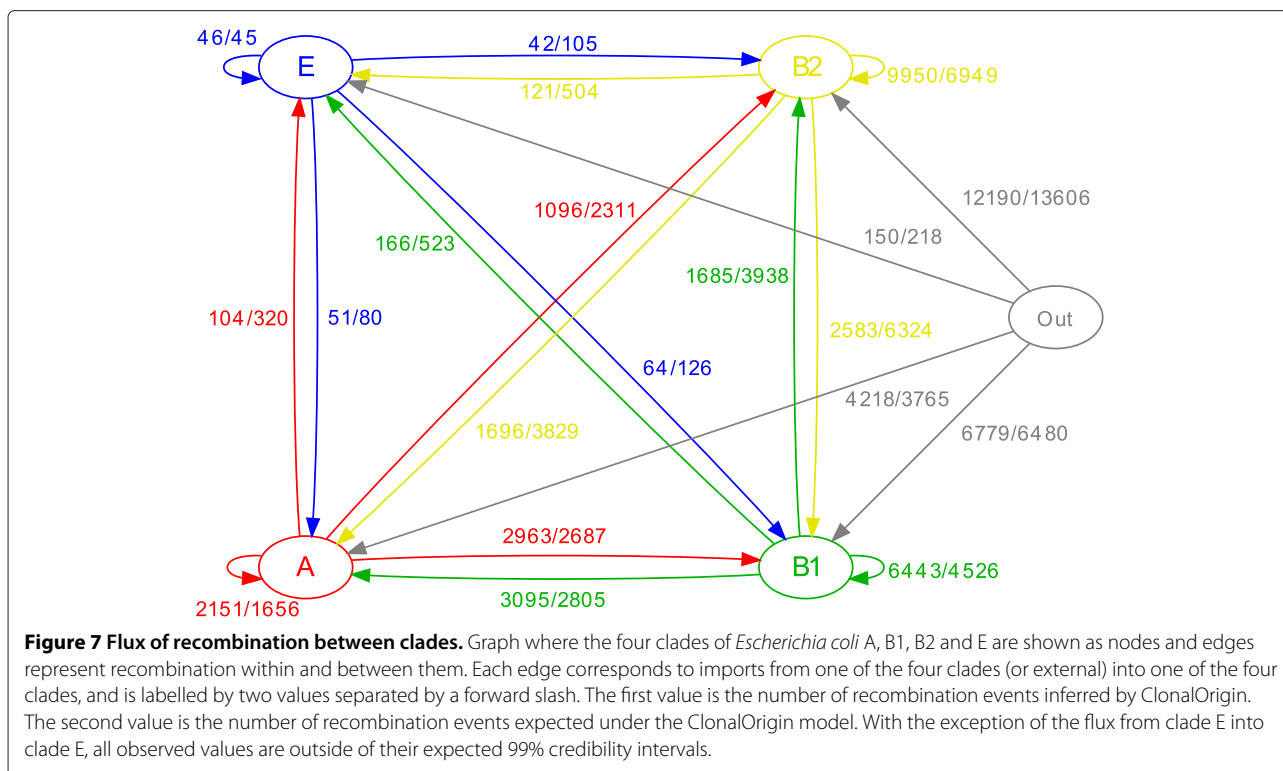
46/45

E

42/105

B2

9950/6949

121/504

12190/13606

150/218

1096/2311

166/523

1685/3938

104/320

51/80

Out

2583/6324

64/126

4218/3765

1696/3829

6779/6480

2963/2687

A

B1

6443/4526

2151/1656

3095/2805

**Figure 7 Flux of recombination between clades.** Graph where the four clades of *Escherichia coli* A, B1, B2 and E are shown as nodes and edges represent recombination within and between them. Each edge corresponds to imports from one of the four clades (or external) into one of the four clades, and is labelled by two values separated by a forward slash. The first value is the number of recombination events inferred by ClonalOrigin. The second value is the number of recombination events expected under the ClonalOrigin model. With the exception of the flux from clade E into clade E, all observed values are outside of their expected 99% credibility intervals.